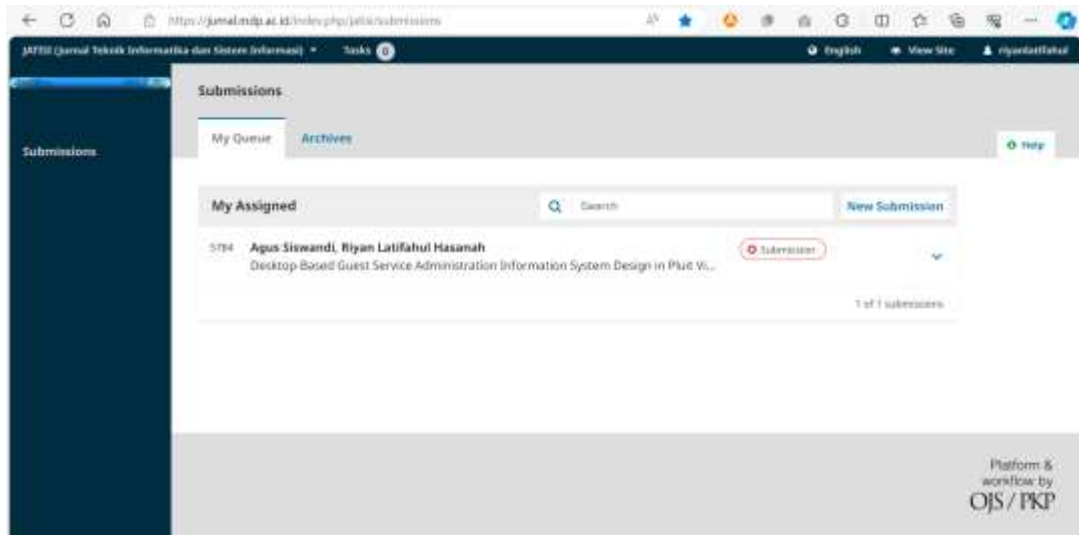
https://jurnal.mdp.ac.id/index.php/jatisi/submissions

JATISI (Jurnal Teknik Informatika dan Sistem Informasi) ▾ Tasks 0

English View Site riyanlatifahul

Submissions

Submissions

My Queue Archives

Help

My Assigned

Search

New Submission

5784 Agus Siswandi, Riyan Latifahul Hasanah
Desktop Based Guest Service Administration Information System Design in Pluit Vi...

Submission

1 of 1 submissions

Platform & workflow by OJS / PKP